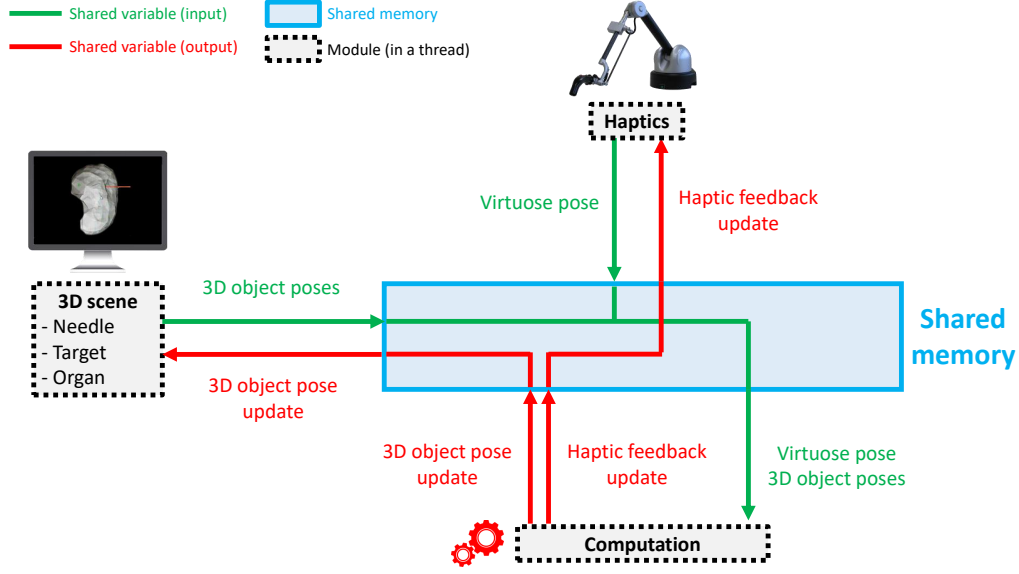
Shared variable (input)
Shared variable (output)
Shared memory
Module (in a thread)

Haptics

Virtuose pose

Haptic feedback update

3D scene
- Needle
- Target
- Organ

3D object poses

3D object pose update

Shared memory

3D object pose update

Haptic feedback update

Virtuose pose
3D object poses

Computation